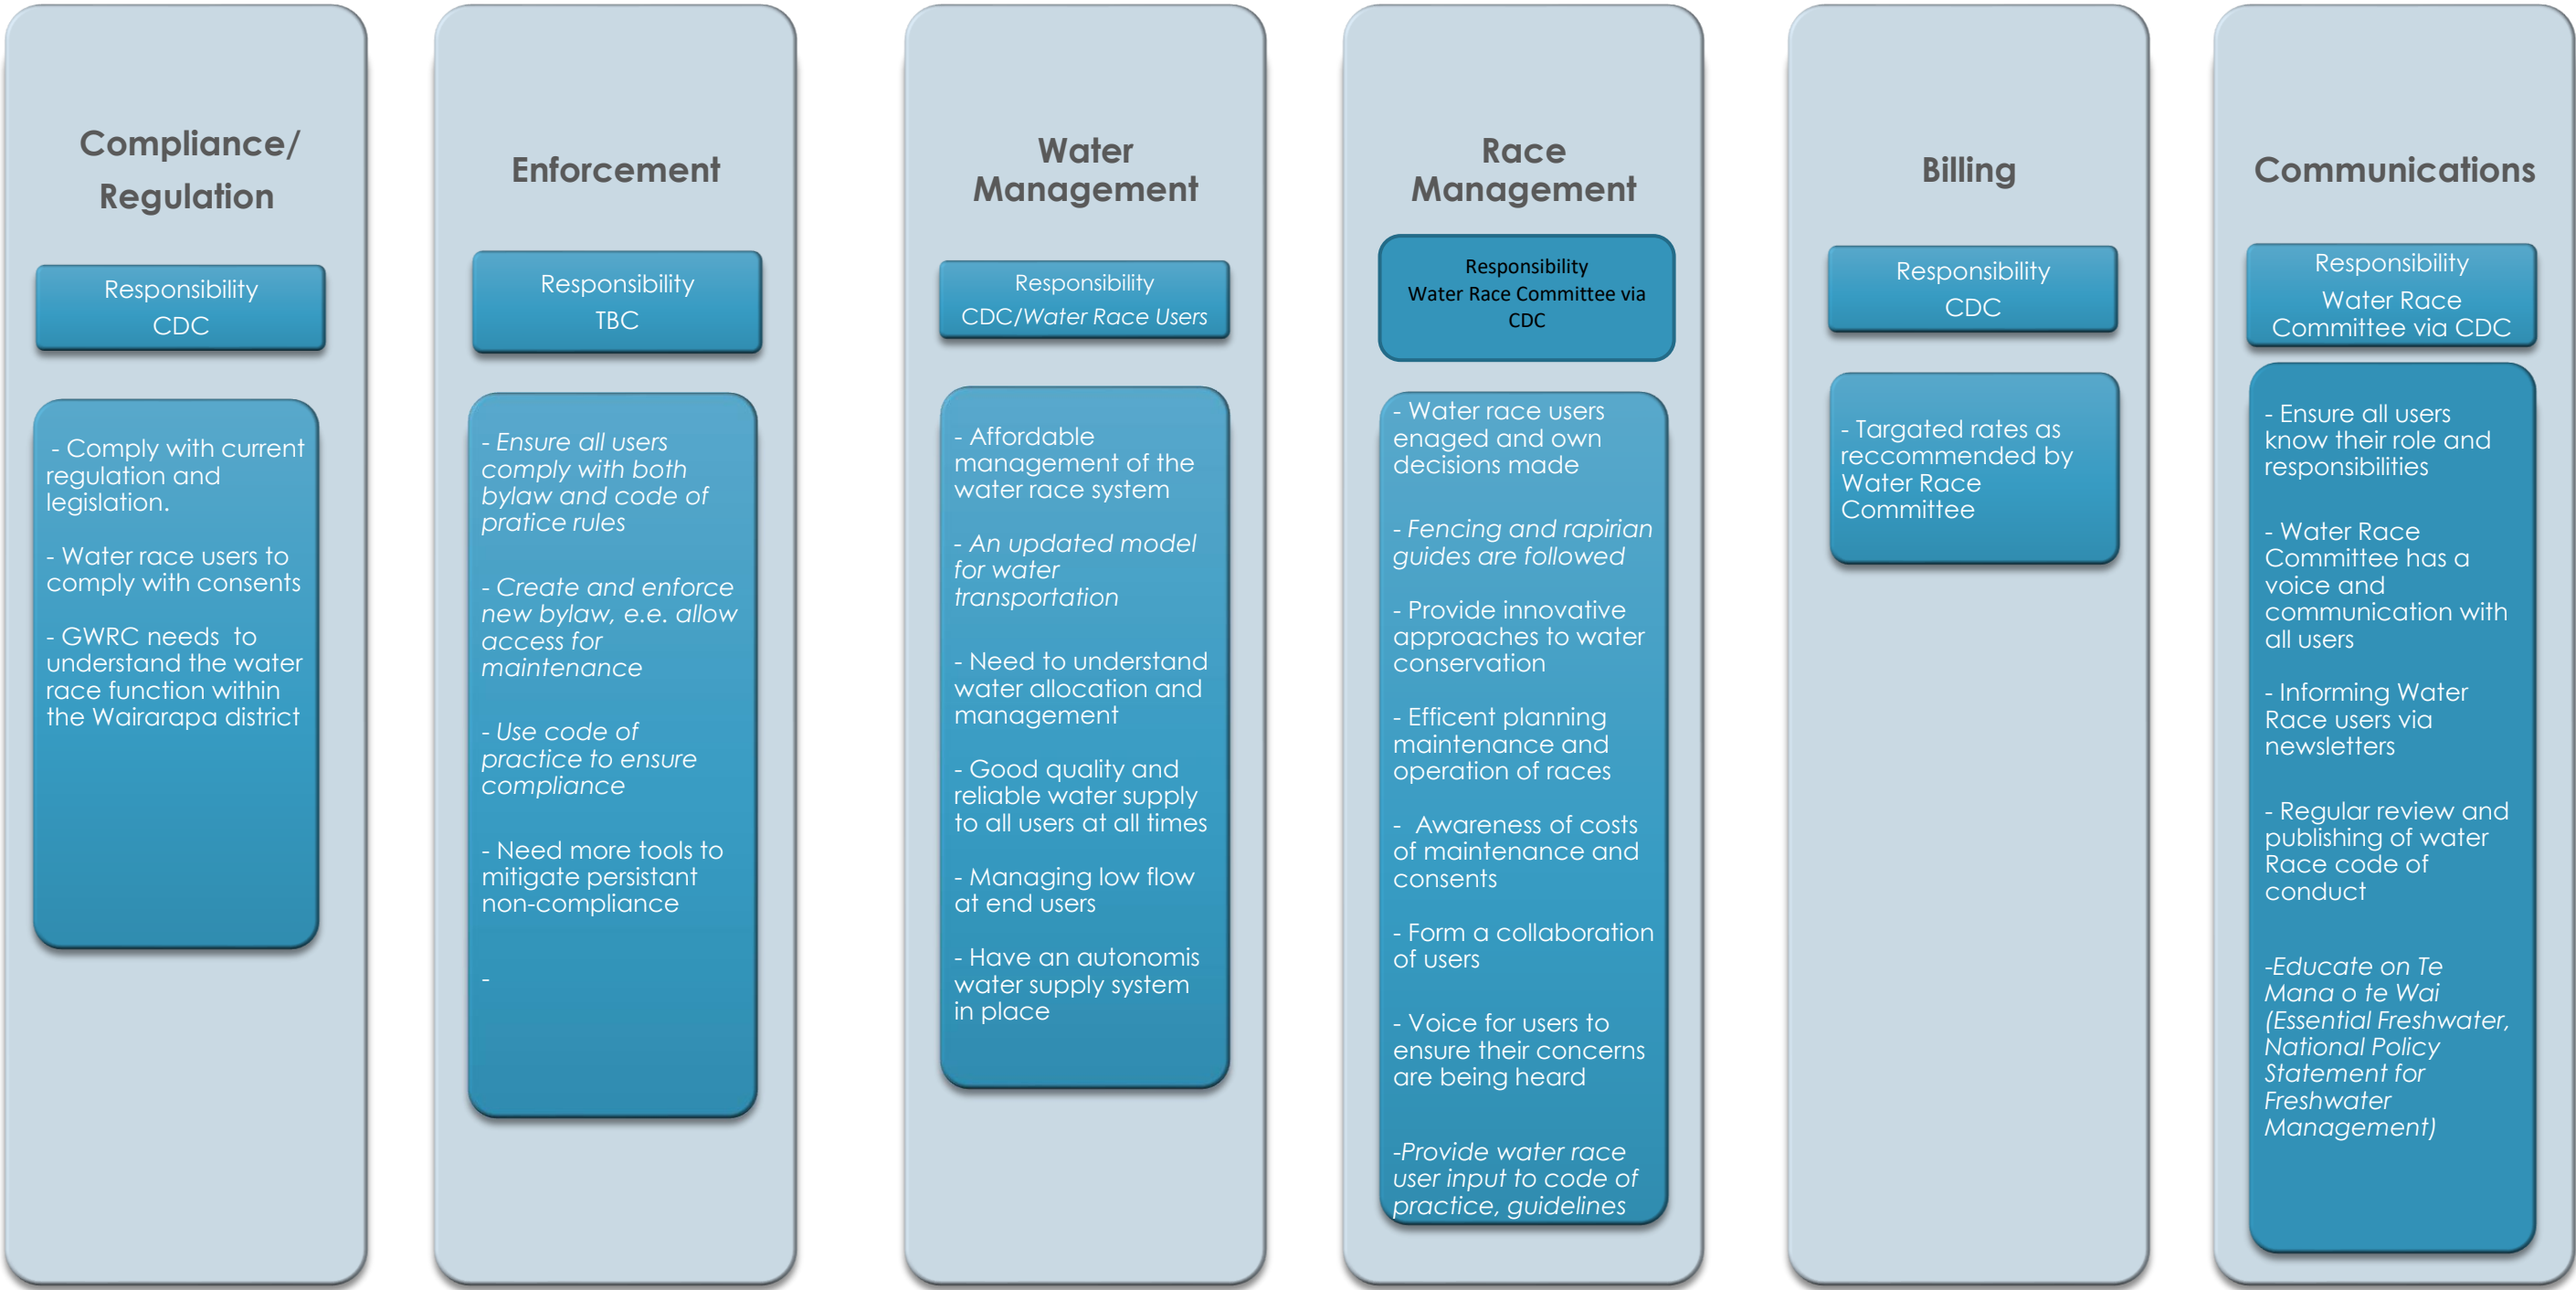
Compliance/ Regulation

Responsibility
CDC

- Comply with current regulation and legislation.

- Water race users to comply with consents

- GWRC needs to understand the water race function within the Wairarapa district

Enforcement

Responsibility
TBC

- Ensure all users comply with both bylaw and code of pratice rules

- Create and enforce new bylaw, e.e. allow access for maintenance

- Use code of practice to ensure compliance

- Need more tools to mitigate persistant non-compliance

-

Water Management

Responsibility
CDC/Water Race Users

- Affordable management of the water race system

- An updated model for water transportation

- Need to understand water allocation and management

- Good quality and reliable water supply to all users at all times

- Managing low flow at end users

- Have an autonomis water supply system in place

Race Management

Responsibility
Water Race Committee via CDC

- Water race users enaged and own decisions made

- Fencing and rapirian guides are followed

- Provide innovative approaches to water conservation

- Efficent planning maintenance and operation of races

- Awareness of costs of maintenance and consents

- Form a collaboration of users

- Voice for users to ensure their concerns are being heard

-Provide water race user input to code of practice, guidelines

Billing

Responsibility
CDC

- Targated rates as reccommended by Water Race Committee

Communications

Responsibility
Water Race Committee via CDC

- Ensure all users know their role and responsibilities

- Water Race Committee has a voice and communication with all users

- Informing Water Race users via newsletters

- Regular review and publishing of water Race code of conduct

-Educate on Te Mana o te Wai (Essential Freshwater, National Policy Statement for Freshwater Management)